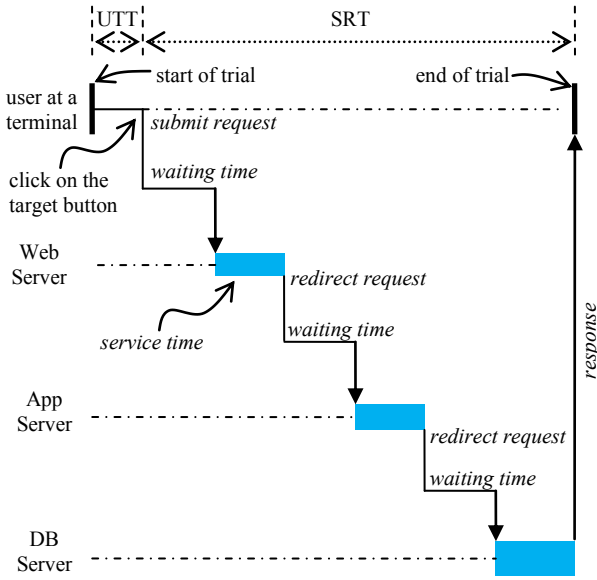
UTT

SRT

start of trial

end of trial

user at a terminal

submit request

click on the target button

waiting time

Web Server

redirect request

service time

waiting time

response

App Server

redirect request

waiting time

DB Server